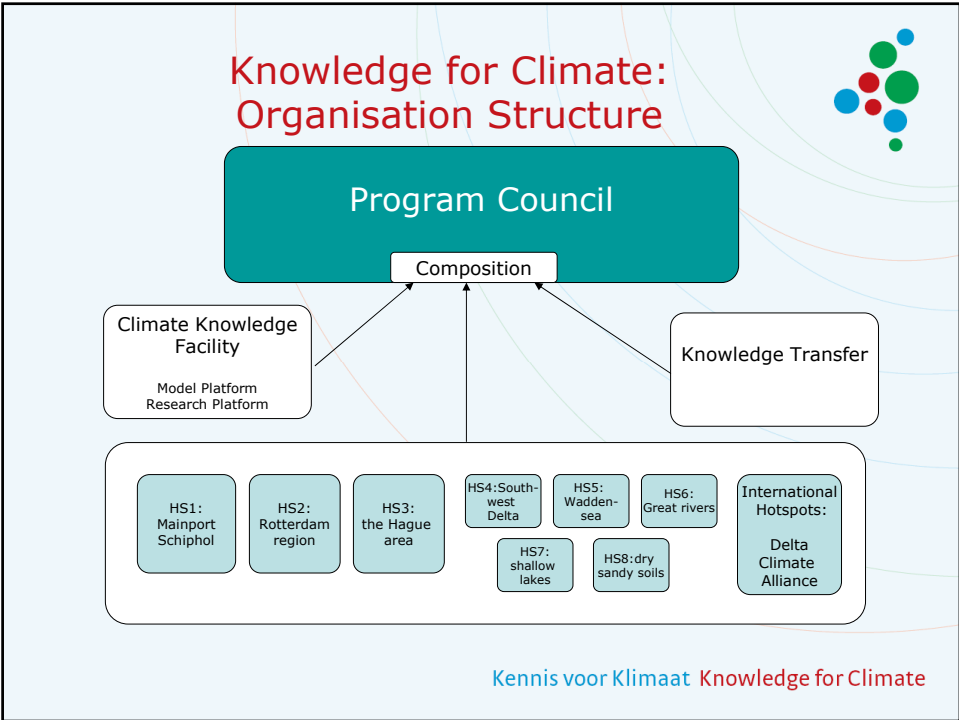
Knowledge for Climate: Organisation Structure

Program Council

Composition

Climate Knowledge Facility

Model Platform
Research Platform

Knowledge Transfer

HS1: Mainport Schiphol

HS2: Rotterdam region

HS3: the Hague area

HS4:Southwest Delta

HS5: Waddensea

HS6: Great rivers

HS7: shallow lakes

HS8:dry sandy soils

International Hotspots:

Delta Climate Alliance

Kennis voor Klimaat Knowledge for Climate